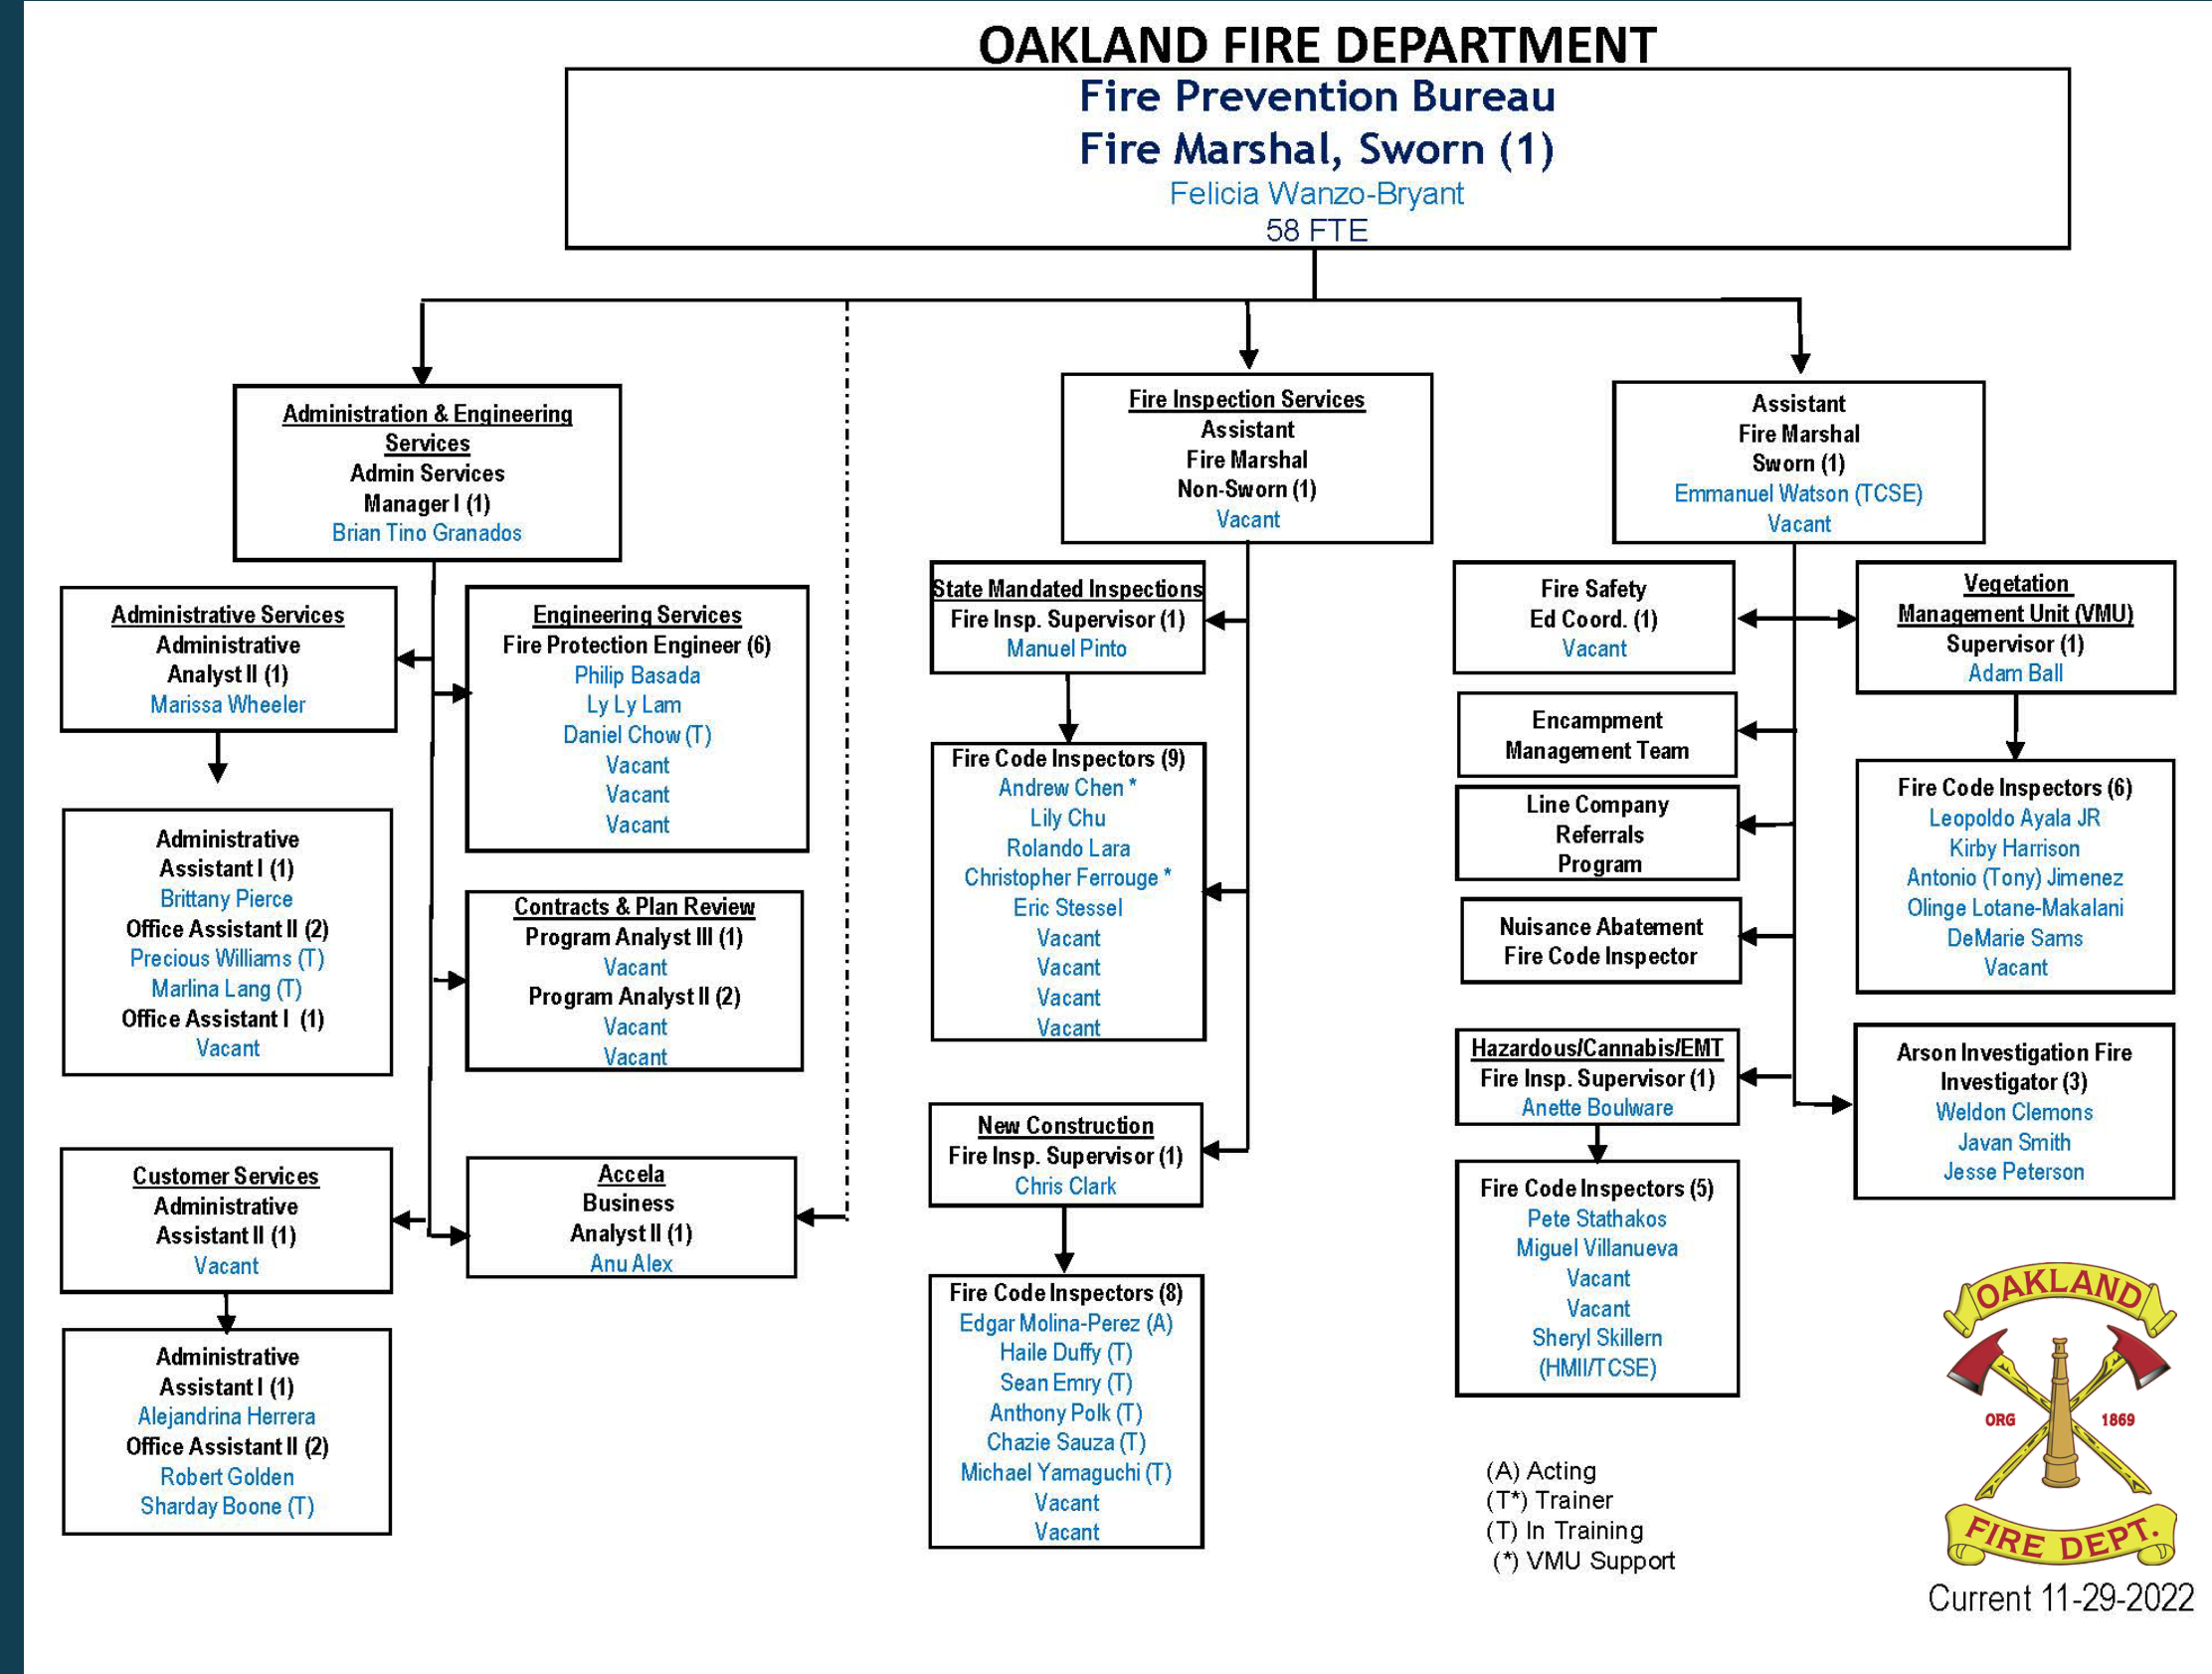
OAKLAND FIRE DEPARTMENT

Fire Prevention Bureau
Fire Marshal, Sworn (1)
Felicia Wanzo-Bryant
58 FTE

Administration & Engineering Services
Admin Services Manager I (1)
Brian Tino Granados

Administrative Services
Administrative Analyst II (1)
Marissa Wheeler

Administrative Assistant I (1)
Brittany Pierce
Office Assistant II (2)
Precious Williams (T)
Marlina Lang (T)
Office Assistant I (1)
Vacant

Customer Services
Administrative Assistant II (1)
Vacant

Administrative Assistant I (1)
Alejandrina Herrera
Office Assistant II (2)
Robert Golden
Sharday Boone (T)

Engineering Services
Fire Protection Engineer (6)
Philip Basada
Ly Ly Lam
Daniel Chow (T)
Vacant
Vacant
Vacant

Contracts & Plan Review
Program Analyst III (1)
Vacant
Program Analyst II (2)
Vacant
Vacant

Accela
Business Analyst II (1)
Anu Alex

Fire Inspection Services
Assistant Fire Marshal Non-Sworn (1)
Vacant

State Mandated Inspections
Fire Insp. Supervisor (1)
Manuel Pinto

Fire Code Inspectors (9)
Andrew Chen *
Lily Chu
Rolando Lara
Christopher Ferrouge *
Eric Stessel
Vacant
Vacant
Vacant
Vacant

New Construction
Fire Insp. Supervisor (1)
Chris Clark

Fire Code Inspectors (8)
Edgar Molina-Perez (A)
Haile Duffy (T)
Sean Emry (T)
Anthony Polk (T)
Chazie Sauza (T)
Michael Yamaguchi (T)
Vacant
Vacant

Assistant Fire Marshal Sworn (1)
Emmanuel Watson (TCSE)
Vacant

Fire Safety Ed Coord. (1)
Vacant

Encampment Management Team

Line Company Referrals Program

Nuisance Abatement Fire Code Inspector

Hazardous/Cannabis/EMT
Fire Insp. Supervisor (1)
Anette Boulware

Fire Code Inspectors (5)
Pete Stathakos
Miguel Villanueva
Vacant
Vacant
Sheryl Skillern
(HMII/TCSE)

Vegetation Management Unit (VMU)
Supervisor (1)
Adam Ball

Fire Code Inspectors (6)
Leopoldo Ayala JR
Kirby Harrison
Antonio (Tony) Jimenez
Olinge Lotane-Makalani
DeMarie Sams
Vacant

Arson Investigation Fire Investigator (3)
Weldon Clemons
Javan Smith
Jesse Peterson

(A) Acting
(T*) Trainer
(T) In Training
(*) VMU Support

OAKLAND
ORG 1869
FIRE DEPT.

Current 11-29-2022